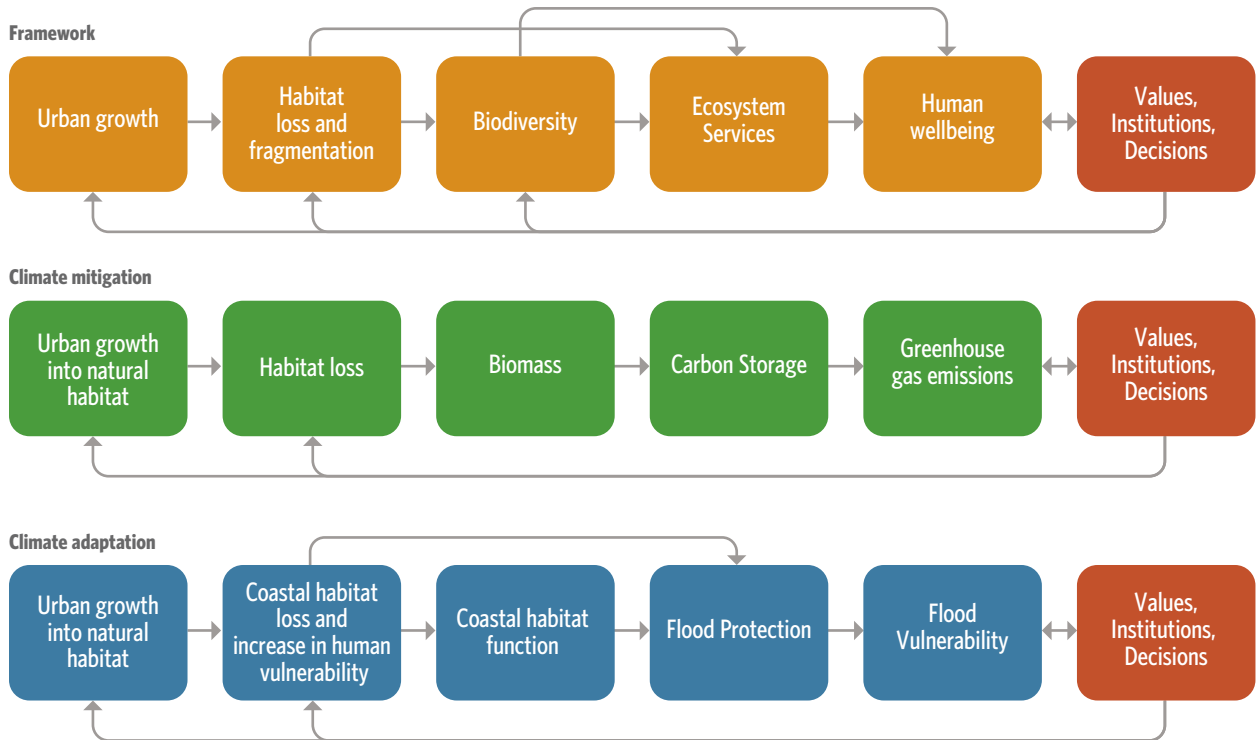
Framework

Urban growth

Habitat loss and fragmentation

Biodiversity

Ecosystem Services

Human wellbeing

Values, Institutions, Decisions

Climate mitigation

Urban growth into natural habitat

Habitat loss

Biomass

Carbon Storage

Greenhouse gas emissions

Values, Institutions, Decisions

Climate adaptation

Urban growth into natural habitat

Coastal habitat loss and increase in human vulnerability

Coastal habitat function

Flood Protection

Flood Vulnerability

Values, Institutions, Decisions